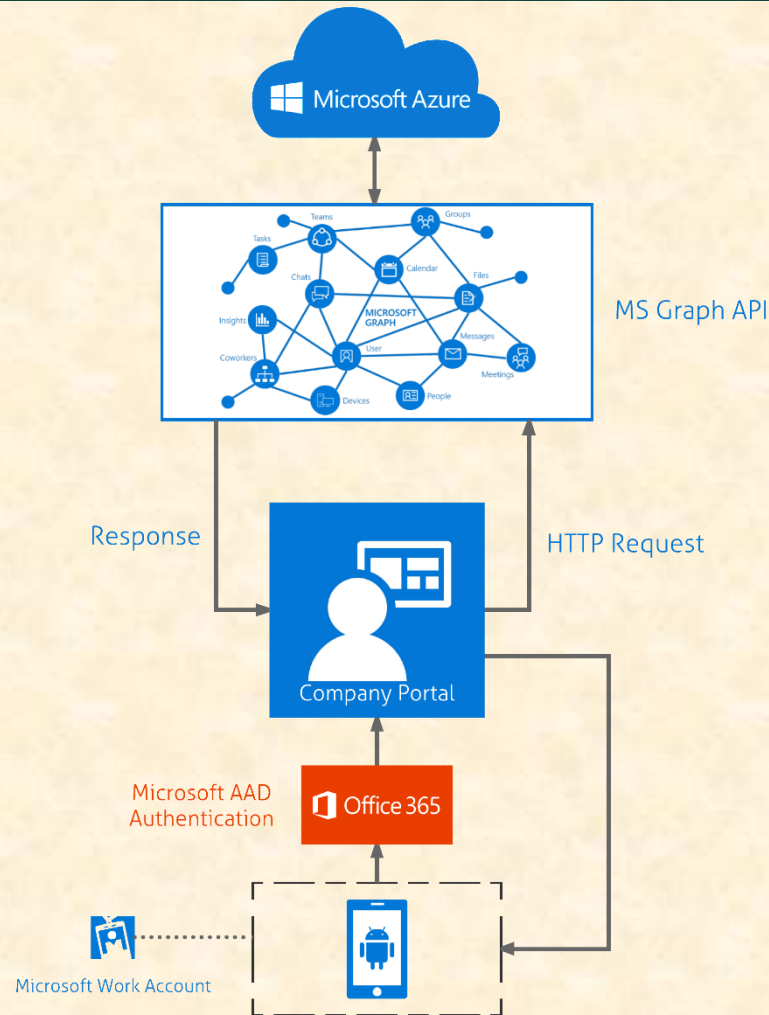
Microsoft Azure

Teams
Groups
Tasks
Chats
Calendar
Files
Insights
MICROSOFT GRAPH
Messages
Coworkers
User
Meetings
Devices
People

MS Graph API

Response

HTTP Request

Company Portal

Microsoft AAD Authentication

Office 365

Microsoft Work Account